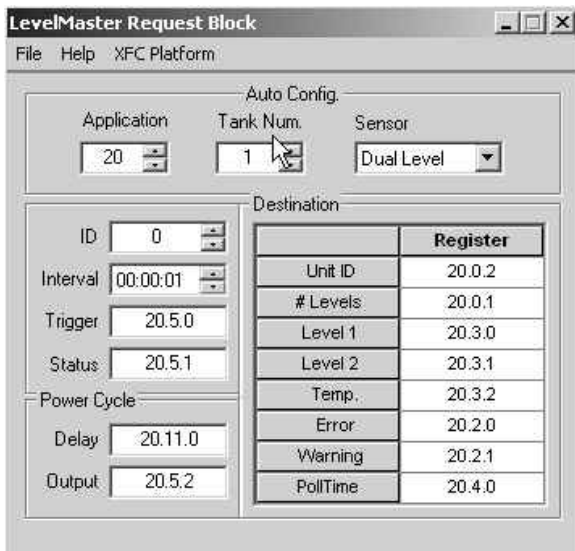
LevelMaster Request Block

File Help XFC Platform

Auto Config.

Application 20

Tank Num. 1

Sensor Dual Level

ID 0

Interval 00:00:01

Trigger 20.5.0

Status 20.5.1

Power Cycle

Delay 20.11.0

Output 20.5.2

Destination

| | Register |
|---|---|
| Unit ID | 20.0.2 |
| # Levels | 20.0.1 |
| Level 1 | 20.3.0 |
| Level 2 | 20.3.1 |
| Temp. | 20.3.2 |
| Error | 20.2.0 |
| Warning | 20.2.1 |
| PollTime | 20.4.0 |